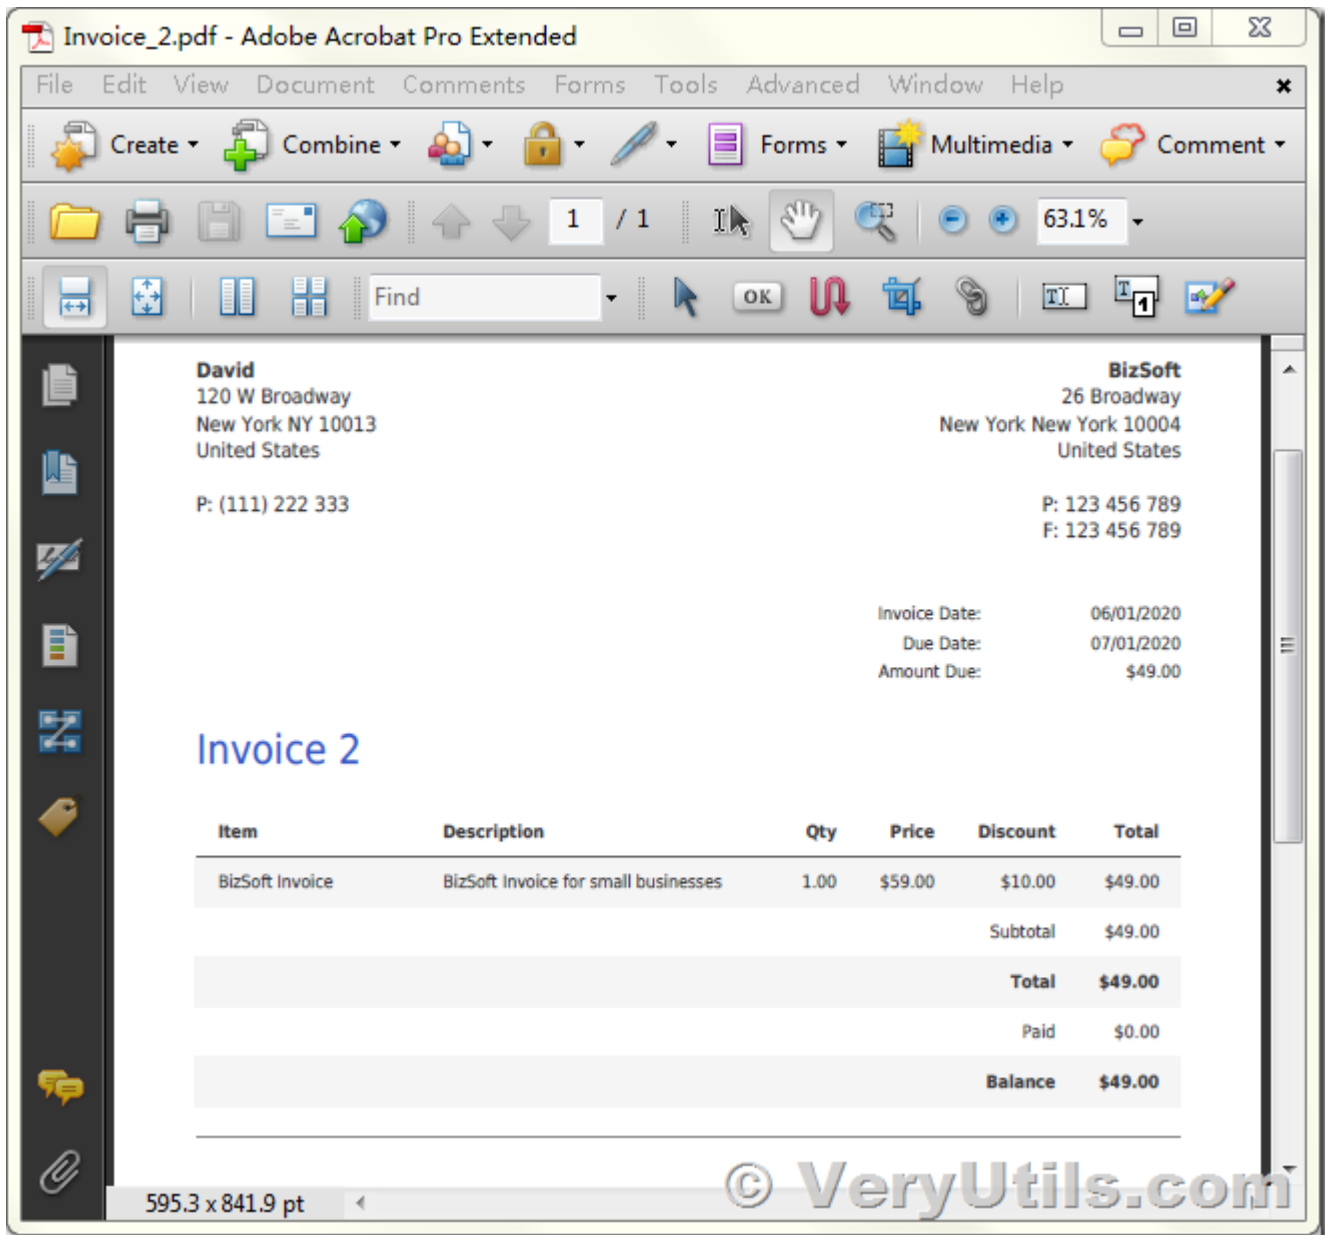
Invoice_2.pdf - Adobe Acrobat Pro Extended

File Edit View Document Comments Forms Tools Advanced Window Help

Create Combine Forms Multimedia Comment

1 / 1 63.1%

Find

OK

David
120 W Broadway
New York NY 10013
United States

P: (111) 222 333

BizSoft
26 Broadway
New York New York 10004
United States

P: 123 456 789
F: 123 456 789

| | |
|---|---|
| Invoice Date: | 06/01/2020 |
| Due Date: | 07/01/2020 |
| Amount Due: | $49.00 |

Invoice 2

| Item | Description | Qty | Price | Discount | Total |
|---|---|---|---|---|---|
| BizSoft Invoice | BizSoft Invoice for small businesses | 1.00 | $59.00 | $10.00 | $49.00 |
| | | | | Subtotal | $49.00 |
| | | | | Total | $49.00 |
| | | | | Paid | $0.00 |
| | | | | Balance | $49.00 |

595.3 x 841.9 pt

© VeryUtils.com